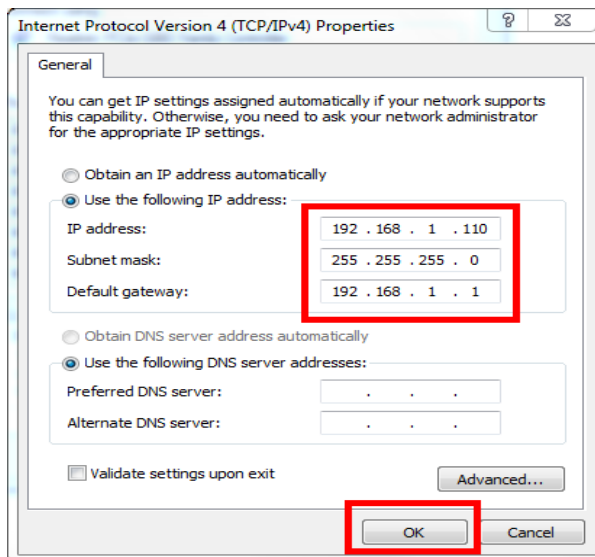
Internet Protocol Version 4 (TCP/IPv4) Properties
?
X
General
You can get IP settings assigned automatically if your network supports this capability. Otherwise, you need to ask your network administrator for the appropriate IP settings.

Obtain an IP address automatically
Use the following IP address:
IP address: 192 . 168 . 1 . 110
Subnet mask: 255 . 255 . 255 . 0
Default gateway: 192 . 168 . 1 . 1

Obtain DNS server address automatically
Use the following DNS server addresses:
Preferred DNS server: . . .
Alternate DNS server: . . .

Validate settings upon exit
Advanced...
OK
Cancel